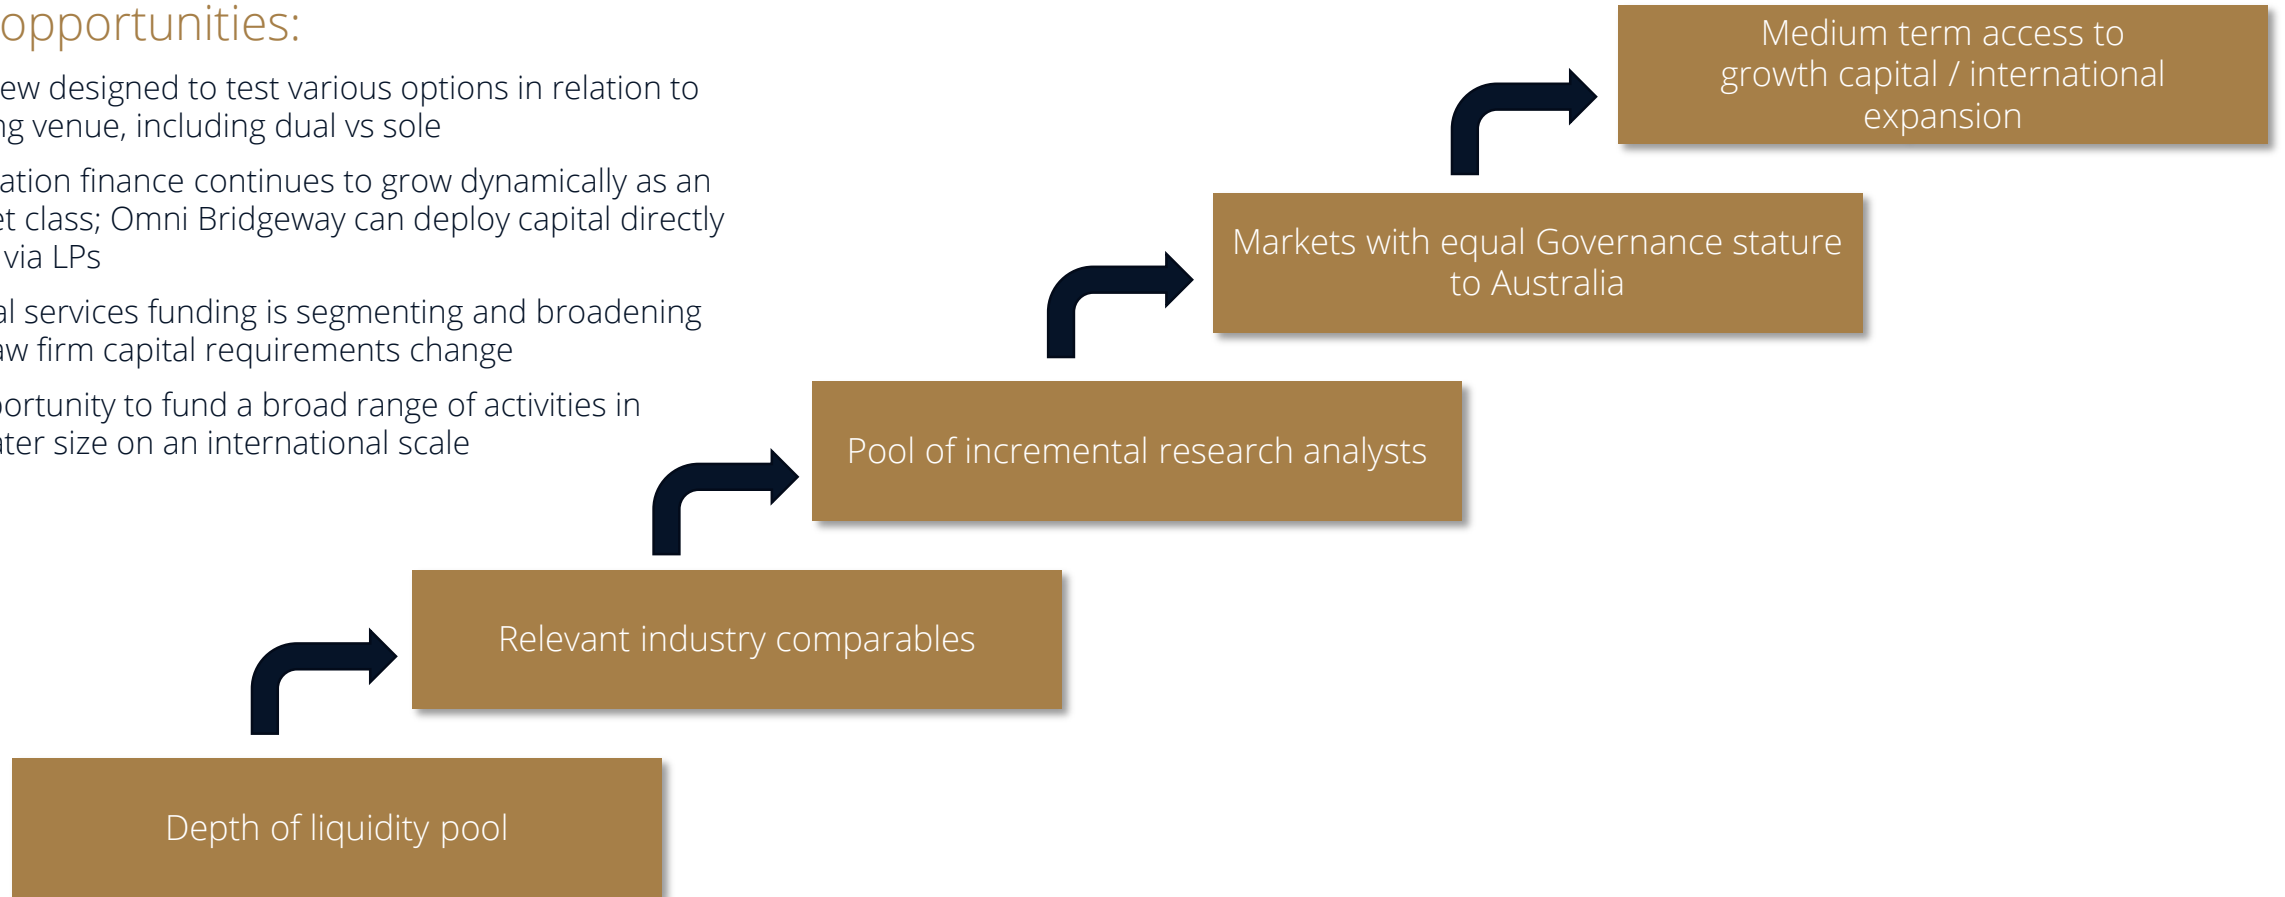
opportunities:

ew designed to test various options in relation to ng venue, including dual vs sole

ation finance continues to grow dynamically as an et class; Omni Bridgeway can deploy capital directly via LPs

al services funding is segmenting and broadening aw firm capital requirements change

portunity to fund a broad range of activities in ter size on an international scale

Medium term access to growth capital / international expansion

Markets with equal Governance stature to Australia

Pool of incremental research analysts

Relevant industry comparables

Depth of liquidity pool